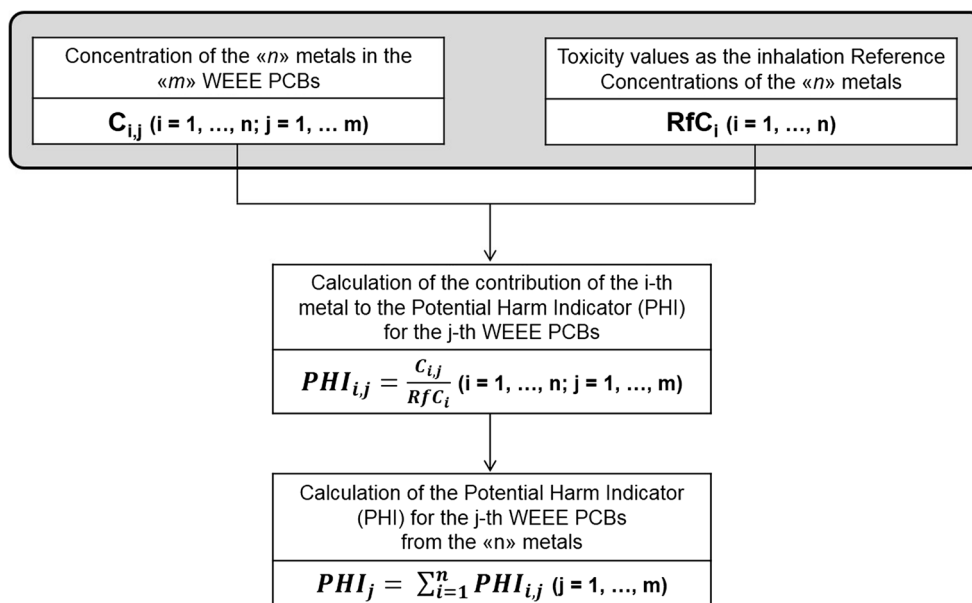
Concentration of the «n» metals in the «m» WEEE PCBs

$C_{i,j}$ (i = 1, …, n; j = 1, … m)

Toxicity values as the inhalation Reference Concentrations of the «n» metals

$RfC_i$ (i = 1, …, n)

Calculation of the contribution of the i-th metal to the Potential Harm Indicator (PHI) for the j-th WEEE PCBs

$PHI_{i,j} = \frac{C_{i,j}}{RfC_i}$ (i = 1, …, n; j = 1, …, m)

Calculation of the Potential Harm Indicator (PHI) for the j-th WEEE PCBs from the «n» metals

$PHI_j = \sum_{i=1}^{n} PHI_{i,j}$ (j = 1, …, m)